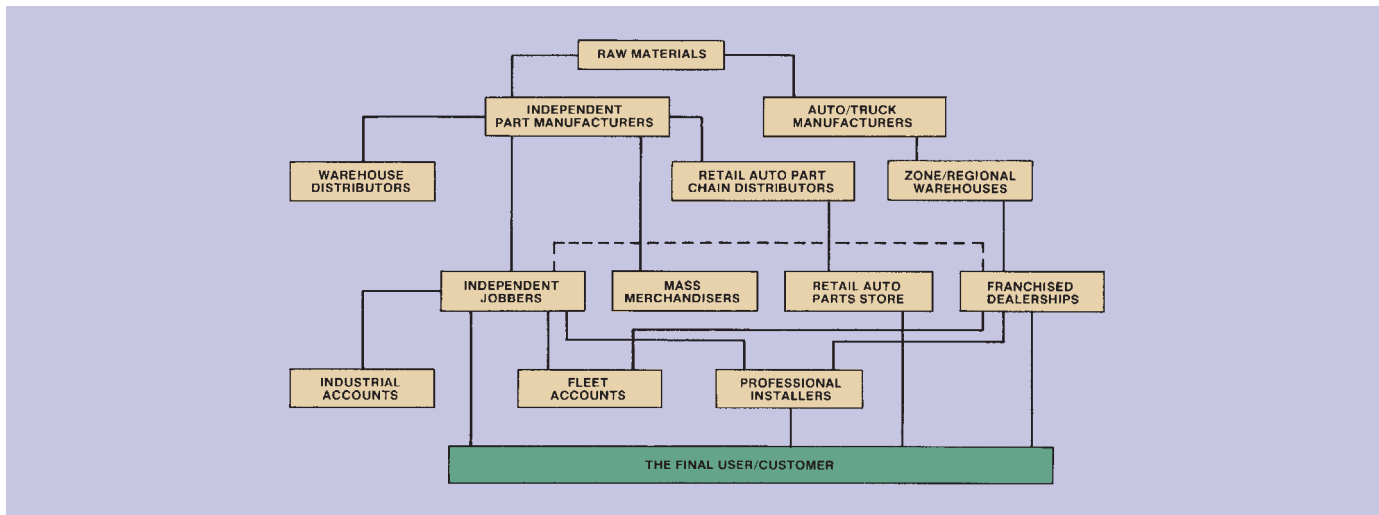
RAW MATERIALS

INDEPENDENT PART MANUFACTURERS

AUTO/TRUCK MANUFACTURERS

WAREHOUSE DISTRIBUTORS

RETAIL AUTO PART CHAIN DISTRIBUTORS

ZONE/REGIONAL WAREHOUSES

INDEPENDENT JOBBERS

MASS MERCHANDISERS

RETAIL AUTO PARTS STORE

FRANCHISED DEALERSHIPS

INDUSTRIAL ACCOUNTS

FLEET ACCOUNTS

PROFESSIONAL INSTALLERS

THE FINAL USER/CUSTOMER